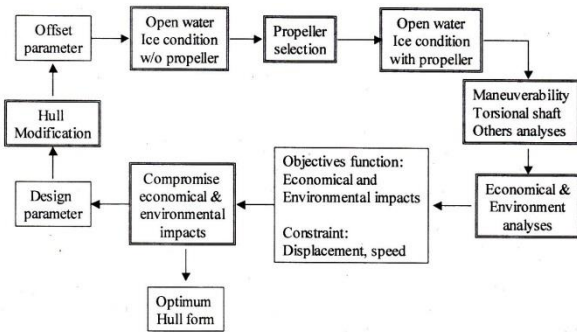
Offset parameter

Open water
Ice condition
w/o propeller

Propeller selection

Open water
Ice condition
with propeller

Maneuverability
Torsional shaft
Others analyses

Economical & Environment analyses

Objectives function:
Economical and Environmental impacts

Constraint:
Displacement, speed

Compromise economical & environmental impacts

Optimum Hull form

Design parameter

Hull Modification